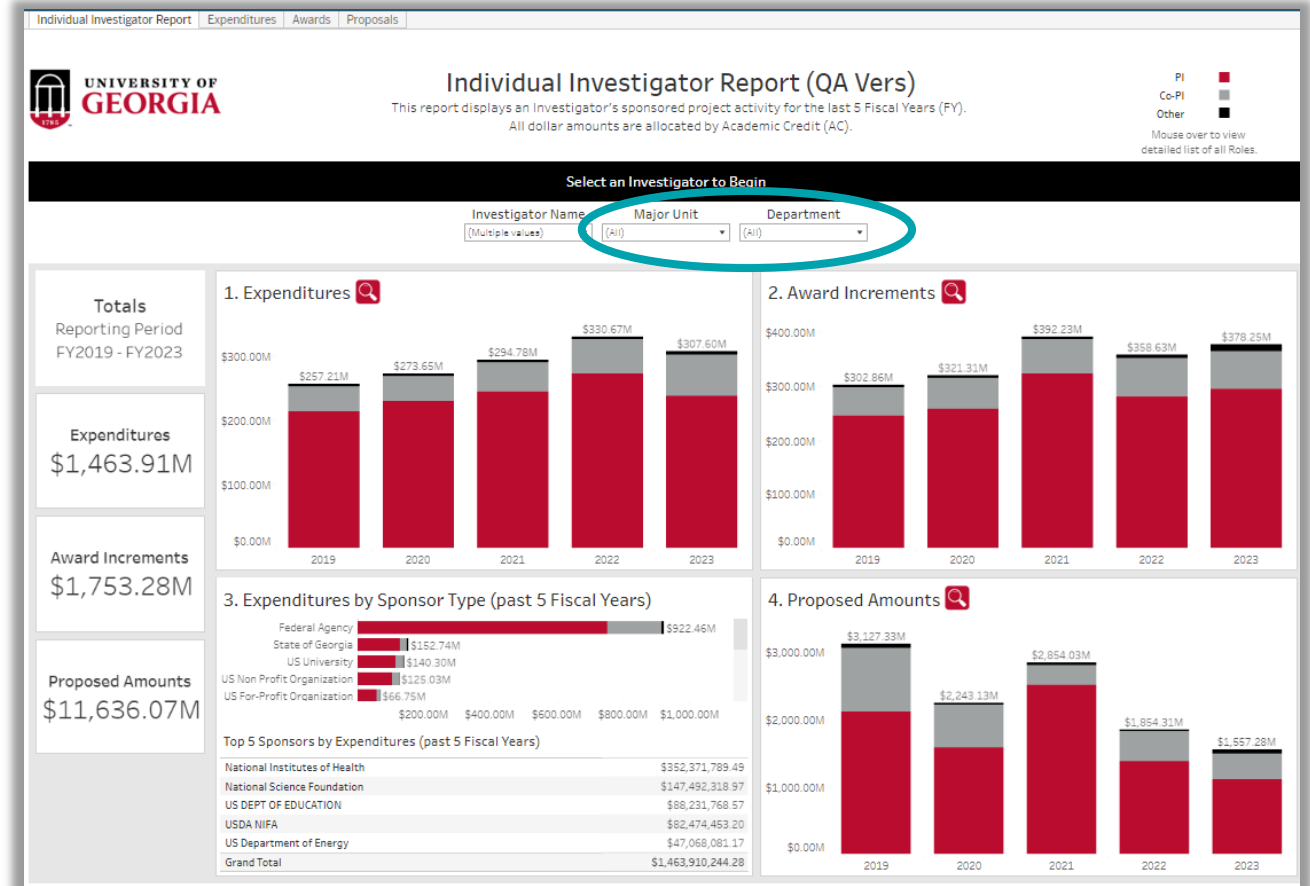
Individual Investigator Report | Expenditures | Awards | Proposals

UNIVERSITY OF GEORGIA

1785

Individual Investigator Report (QA Vers)
This report displays an Investigator's sponsored project activity for the last 5 Fiscal Years (FY).
All dollar amounts are allocated by Academic Credit (AC).

PI
Co-PI
Other
Mouse over to view detailed list of all Roles.

Select an Investigator to Begin

Investigator Name
(Multiple values)
Major Unit
(All)
Department
(All)

Totals
Reporting Period
FY2019 - FY2023

Expenditures
$1,463.91M

Award Increments
$1,753.28M

Proposed Amounts
$11,636.07M

1. Expenditures

$300.00M
$200.00M
$100.00M
$0.00M

$257.21M
$273.65M
$294.78M
$330.67M
$307.60M

2019
2020
2021
2022
2023

2. Award Increments

$400.00M
$300.00M
$200.00M
$100.00M
$0.00M

$302.86M
$321.31M
$392.23M
$358.63M
$378.25M

2019
2020
2021
2022
2023

3. Expenditures by Sponsor Type (past 5 Fiscal Years)

Federal Agency $922.46M
State of Georgia $152.74M
US University $140.30M
US Non Profit Organization $125.03M
US For-Profit Organization $66.75M

$200.00M $400.00M $600.00M $800.00M $1,000.00M

Top 5 Sponsors by Expenditures (past 5 Fiscal Years)

| | |
|---|---|
| National Institutes of Health | $352,371,789.49 |
| National Science Foundation | $147,492,318.97 |
| US DEPT OF EDUCATION | $88,231,768.57 |
| USDA NIFA | $82,474,453.20 |
| US Department of Energy | $47,068,081.17 |
| Grand Total | $1,463,910,244.28 |

4. Proposed Amounts

$3,000.00M
$2,000.00M
$1,000.00M
$0.00M

$3,127.33M
$2,243.13M
$2,854.03M
$1,854.31M
$1,557.28M

2019
2020
2021
2022
2023